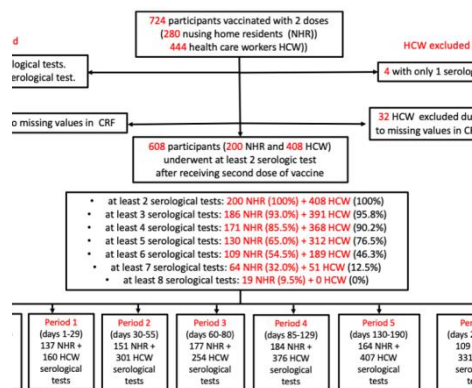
724 participants vaccinated with 2 doses (280 nusing home residents (NHR)) 444 health care workers HCW))

d

ological tests.
serological test.

HCW excluded

4 with only 1 serolog

o missing values in CRF

32 HCW excluded du
to missing values in C

608 participants (200 NHR and 408 HCW) underwent at least 2 serological test after receiving second dose of vaccine

• at least 2 serological tests: 200 NHR (100%) + 408 HCW (100%)
• at least 3 serological tests: 186 NHR (93.0%) + 391 HCW (95.8%)
• at least 4 serological tests: 171 NHR (85.5%) + 368 HCW (90.2%)
• at least 5 serological tests: 130 NHR (65.0%) + 312 HCW (76.5%)
• at least 6 serological tests: 109 NHR (54.5%) + 189 HCW (46.3%)
• at least 7 serological tests: 64 NHR (32.0%) + 51 HCW (12.5%)
• at least 8 serological tests: 19 NHR (9.5%) + 0 HCW (0%)

Period 1 (days 1-29) 137 NHR + 160 HCW serological tests

Period 2 (days 30-55) 151 NHR + 301 HCW serological tests

Period 3 (days 60-80) 177 NHR + 254 HCW serological tests

Period 4 (days 85-129) 184 NHR + 376 HCW serological tests

Period 5 (days 130-190) 164 NHR + 407 HCW serological tests

Per
(days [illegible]
109
331
se